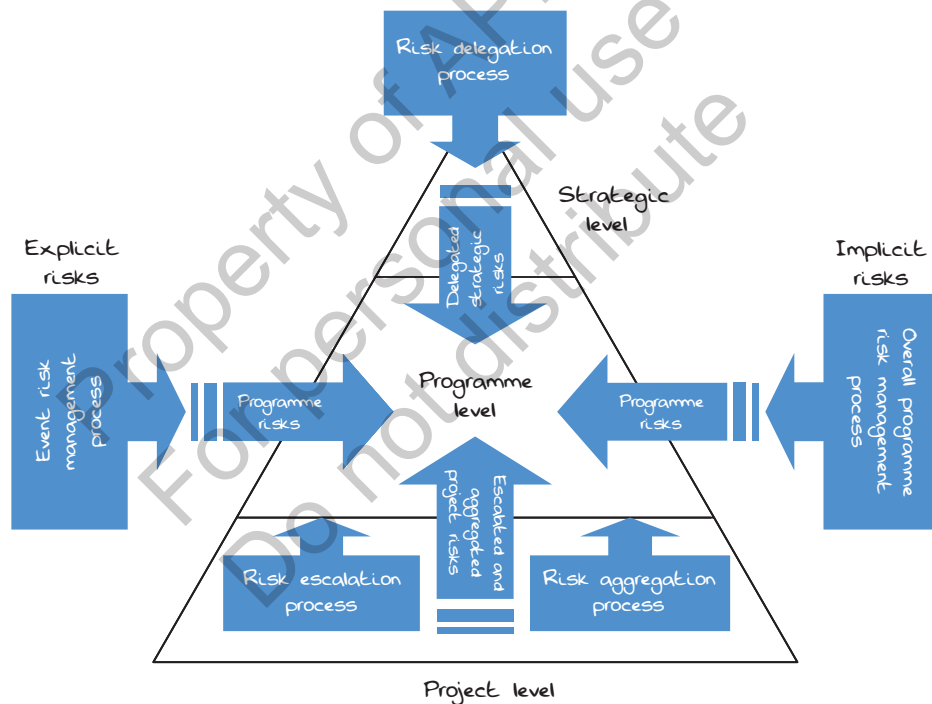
Risk delegation process

Strategic level

Delegated strategic risks

Explicit risks

Implicit risks

Event risk management process

Programme risks

Programme level

Programme risks

Overall programme risk management process

Escalated and aggregated project risks

Risk escalation process

Risk aggregation process

Project level

Property of APM
For personal use
Do not distribute